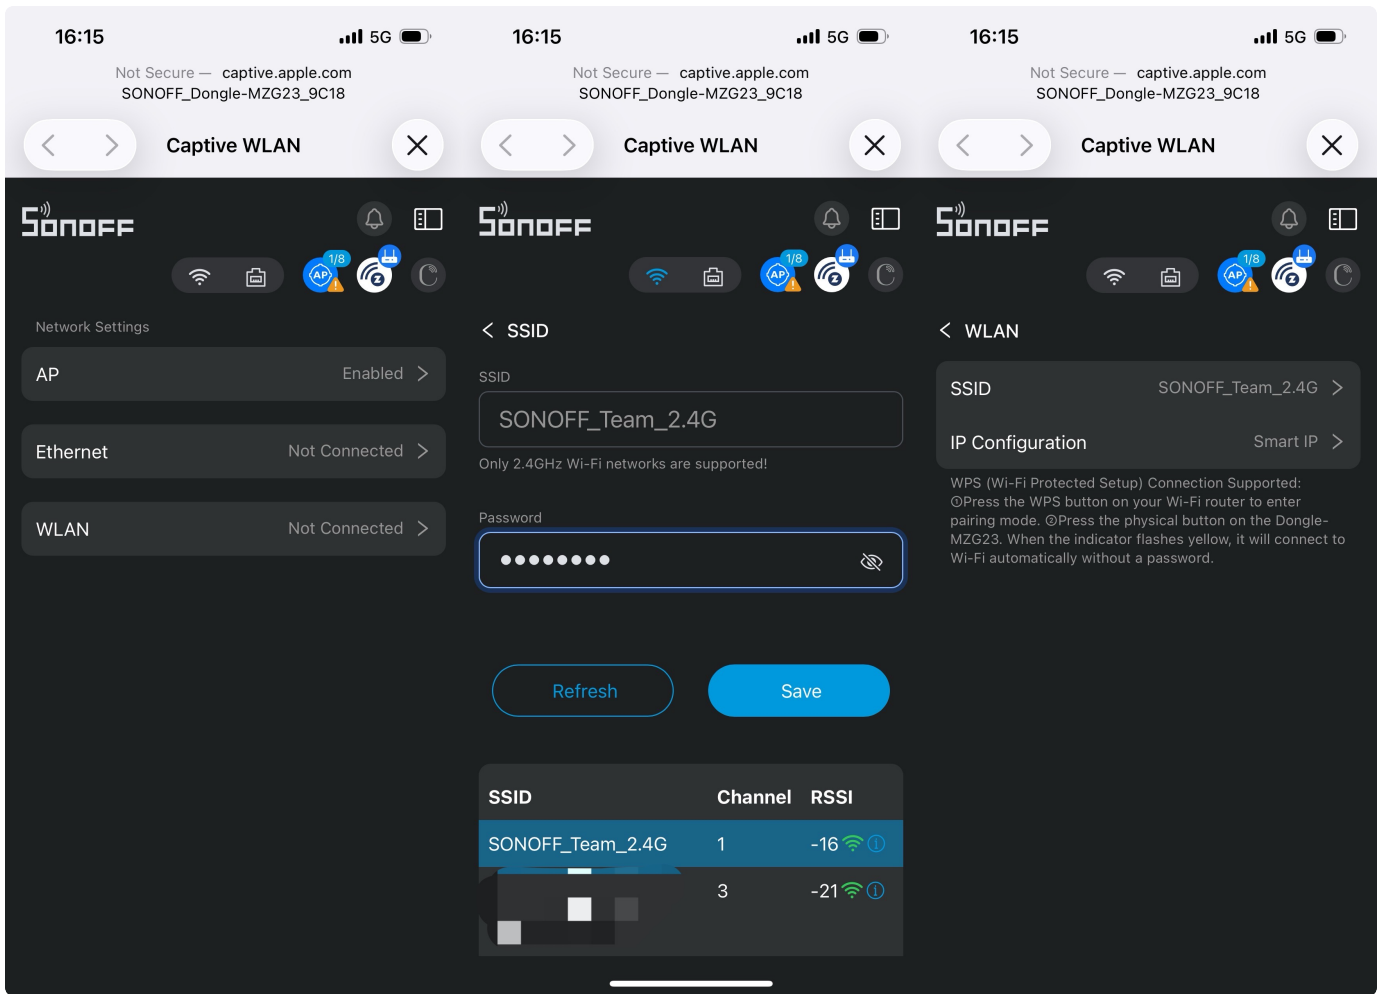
16:15
5G
Not Secure — captive.apple.com
SONOFF_Dongle-MZG23_9C18
Captive WLAN
SONOFF
AP 1/8
Network Settings
AP Enabled
Ethernet Not Connected
WLAN Not Connected

16:15
5G
Not Secure — captive.apple.com
SONOFF_Dongle-MZG23_9C18
Captive WLAN
SONOFF
AP 1/8
< SSID
SSID
SONOFF_Team_2.4G
Only 2.4GHz Wi-Fi networks are supported!
Password
••••••••
Refresh
Save

| SSID | Channel | RSSI |
|---|---|---|
| SONOFF_Team_2.4G | 1 | -16 |
| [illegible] | 3 | -21 |

16:15
5G
Not Secure — captive.apple.com
SONOFF_Dongle-MZG23_9C18
Captive WLAN
SONOFF
AP 1/8
< WLAN
SSID SONOFF_Team_2.4G
IP Configuration Smart IP
WPS (Wi-Fi Protected Setup) Connection Supported: ①Press the WPS button on your Wi-Fi router to enter pairing mode. ②Press the physical button on the Dongle-MZG23. When the indicator flashes yellow, it will connect to Wi-Fi automatically without a password.